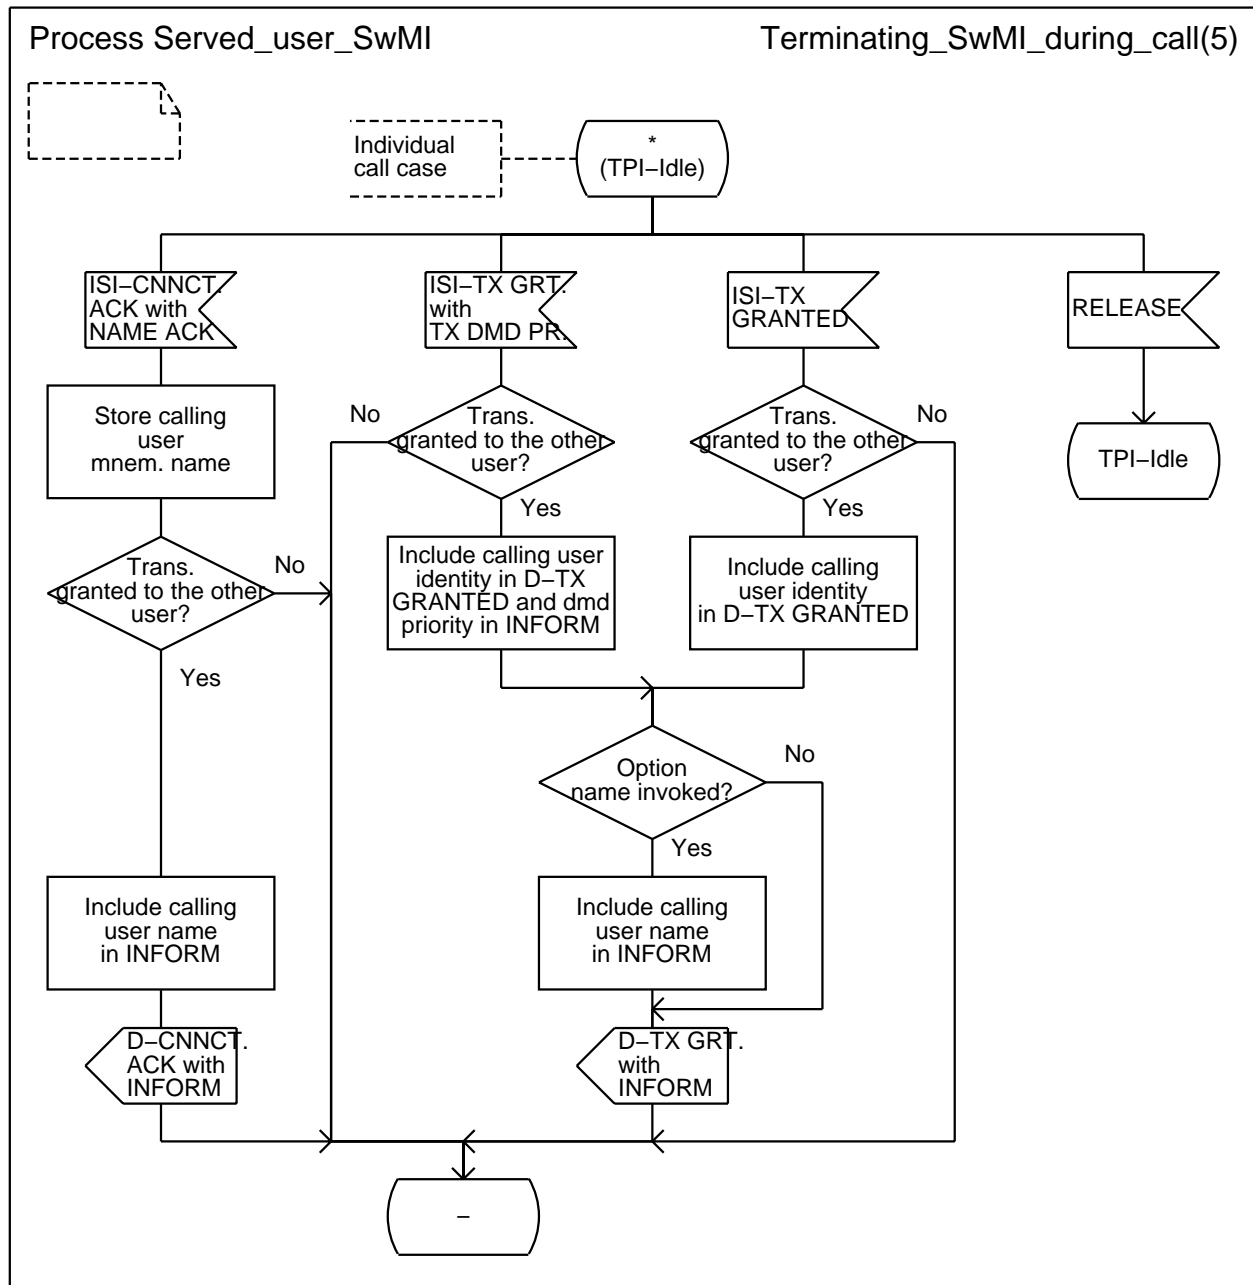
Process Served_user_SwMI

Terminating_SwMI_during_call(5)

Individual call case

*
(TPI−Idle)

ISI−CNNCT. ACK with NAME ACK

ISI−TX GRT. with TX DMD PR.

ISI−TX GRANTED

RELEASE

TPI−Idle

Store calling user mnem. name

Trans. granted to the other user?

No

Yes

Trans. granted to the other user?

No

Yes

Trans. granted to the other user?

No

Yes

Include calling user identity in D−TX GRANTED and dmd priority in INFORM

Include calling user identity in D−TX GRANTED

Option name invoked?

No

Yes

Include calling user name in INFORM

Include calling user name in INFORM

D−CNNCT. ACK with INFORM

D−TX GRT. with INFORM

−